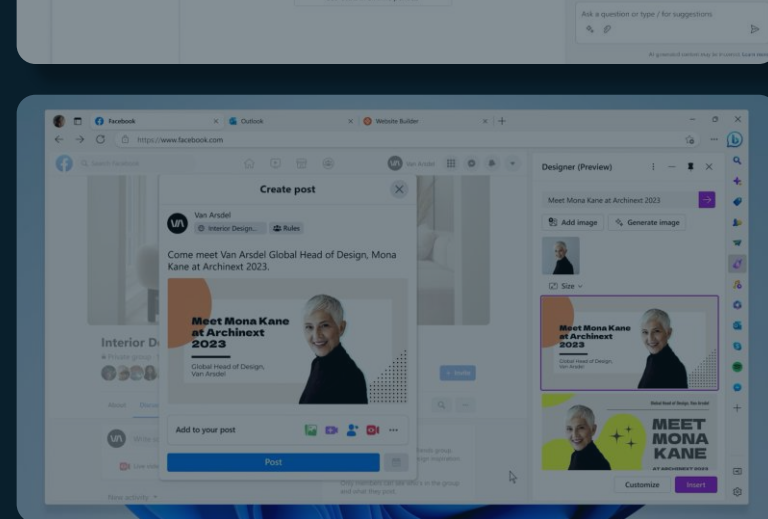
Ask a question or type / for suggestions

AI-generated content may be incorrect. Learn more

Facebook
Outlook
Website Builder

https://www.facebook.com

Search Facebook

Van Arsdel

Create post

Van Arsdel
Interior Design...
Rules

Come meet Van Arsdel Global Head of Design, Mona Kane at Archinext 2023.

Meet Mona Kane at Archinext 2023

Global Head of Design, Van Arsdel

Add to your post

Post

Interior D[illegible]

Private group

Invite

About

Discussion

Designer (Preview)

Meet Mona Kane at Archinext 2023

Add image

Generate image

Size

Meet Mona Kane at Archinext 2023

Global Head of Design, Van Arsdel

Global Head of Design, Van Arsdel

MEET MONA KANE

AT ARCHINEXT 2023

Customize

Insert

New activity